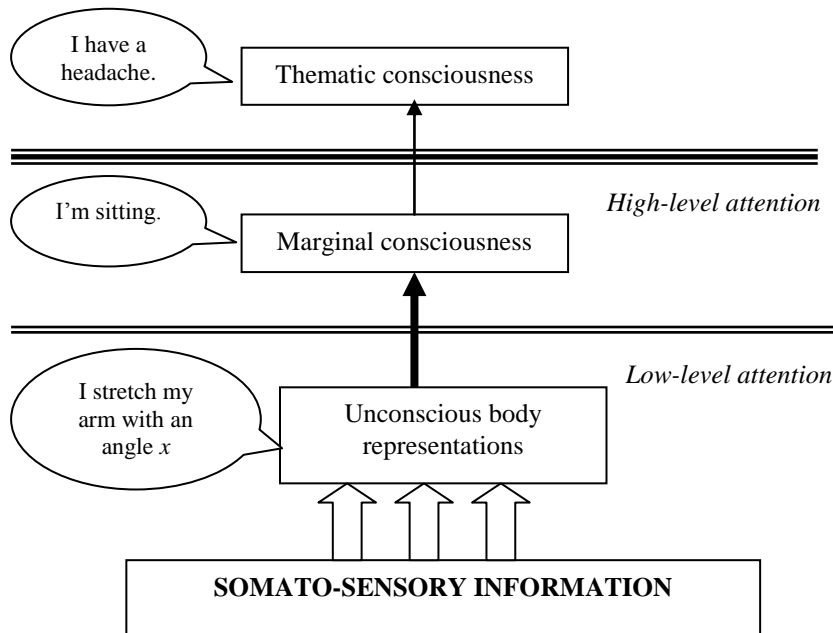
I have a headache.

Thematic consciousness

High-level attention

I'm sitting.

Marginal consciousness

Low-level attention

I stretch my arm with an angle $x$

Unconscious body representations

SOMATO-SENSORY INFORMATION